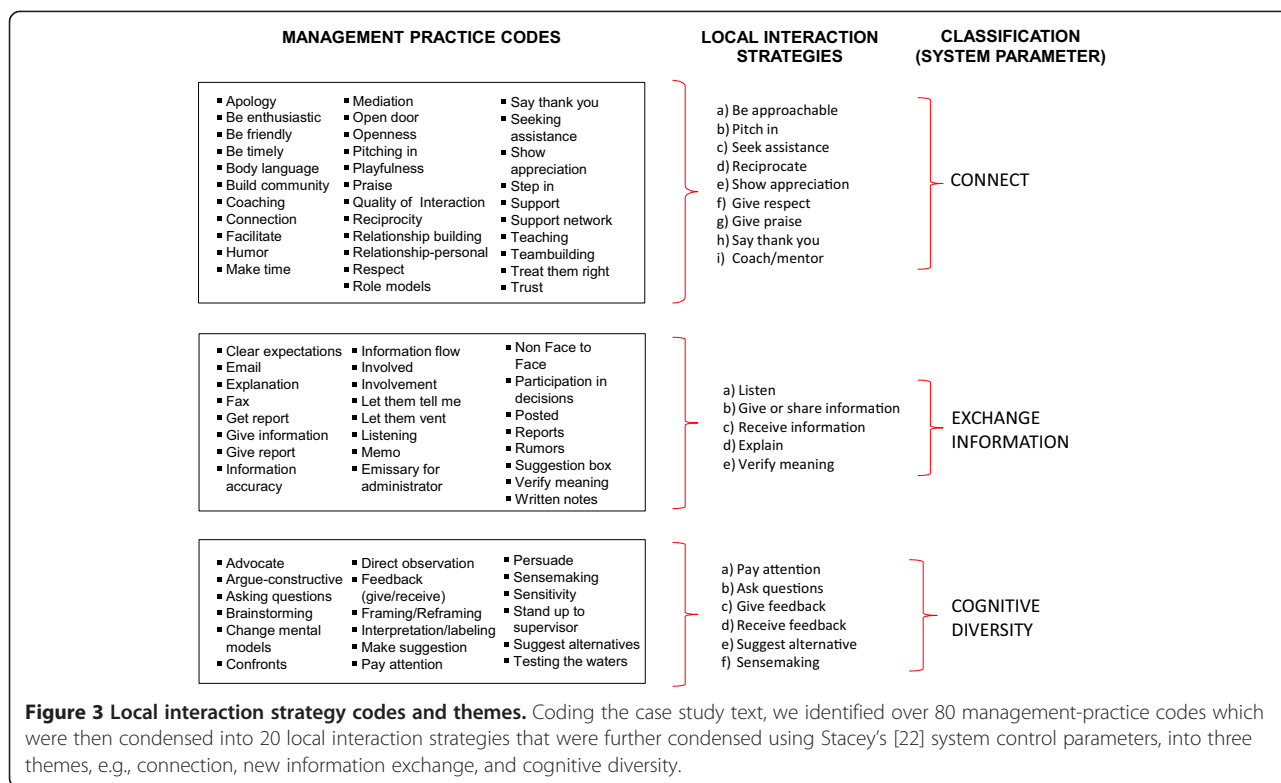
MANAGEMENT PRACTICE CODES

LOCAL INTERACTION STRATEGIES

CLASSIFICATION (SYSTEM PARAMETER)

▪ Apology
▪ Be enthusiastic
▪ Be friendly
▪ Be timely
▪ Body language
▪ Build community
▪ Coaching
▪ Connection
▪ Facilitate
▪ Humor
▪ Make time

▪ Mediation
▪ Open door
▪ Openness
▪ Pitching in
▪ Playfulness
▪ Praise
▪ Quality of Interaction
▪ Reciprocity
▪ Relationship building
▪ Relationship-personal
▪ Respect
▪ Role models

▪ Say thank you
▪ Seeking assistance
▪ Show appreciation
▪ Step in
▪ Support
▪ Support network
▪ Teaching
▪ Teambuilding
▪ Treat them right
▪ Trust

a) Be approachable
b) Pitch in
c) Seek assistance
d) Reciprocate
e) Show appreciation
f) Give respect
g) Give praise
h) Say thank you
i) Coach/mentor

CONNECT

▪ Clear expectations
▪ Email
▪ Explanation
▪ Fax
▪ Get report
▪ Give information
▪ Give report
▪ Information accuracy

▪ Information flow
▪ Involved
▪ Involvement
▪ Let them tell me
▪ Let them vent
▪ Listening
▪ Memo
▪ Emissary for administrator

▪ Non Face to Face
▪ Participation in decisions
▪ Posted
▪ Reports
▪ Rumors
▪ Suggestion box
▪ Verify meaning
▪ Written notes

a) Listen
b) Give or share information
c) Receive information
d) Explain
e) Verify meaning

EXCHANGE INFORMATION

▪ Advocate
▪ Argue-constructive
▪ Asking questions
▪ Brainstorming
▪ Change mental models
▪ Confronts

▪ Direct observation
▪ Feedback (give/receive)
▪ Framing/Reframing
▪ Interpretation/labeling
▪ Make suggestion
▪ Pay attention

▪ Persuade
▪ Sensemaking
▪ Sensitivity
▪ Stand up to supervisor
▪ Suggest alternatives
▪ Testing the waters

a) Pay attention
b) Ask questions
c) Give feedback
d) Receive feedback
e) Suggest alternative
f) Sensemaking

COGNITIVE DIVERSITY

**Figure 3 Local interaction strategy codes and themes.** Coding the case study text, we identified over 80 management-practice codes which were then condensed into 20 local interaction strategies that were further condensed using Stacey's [22] system control parameters, into three themes, e.g., connection, new information exchange, and cognitive diversity.